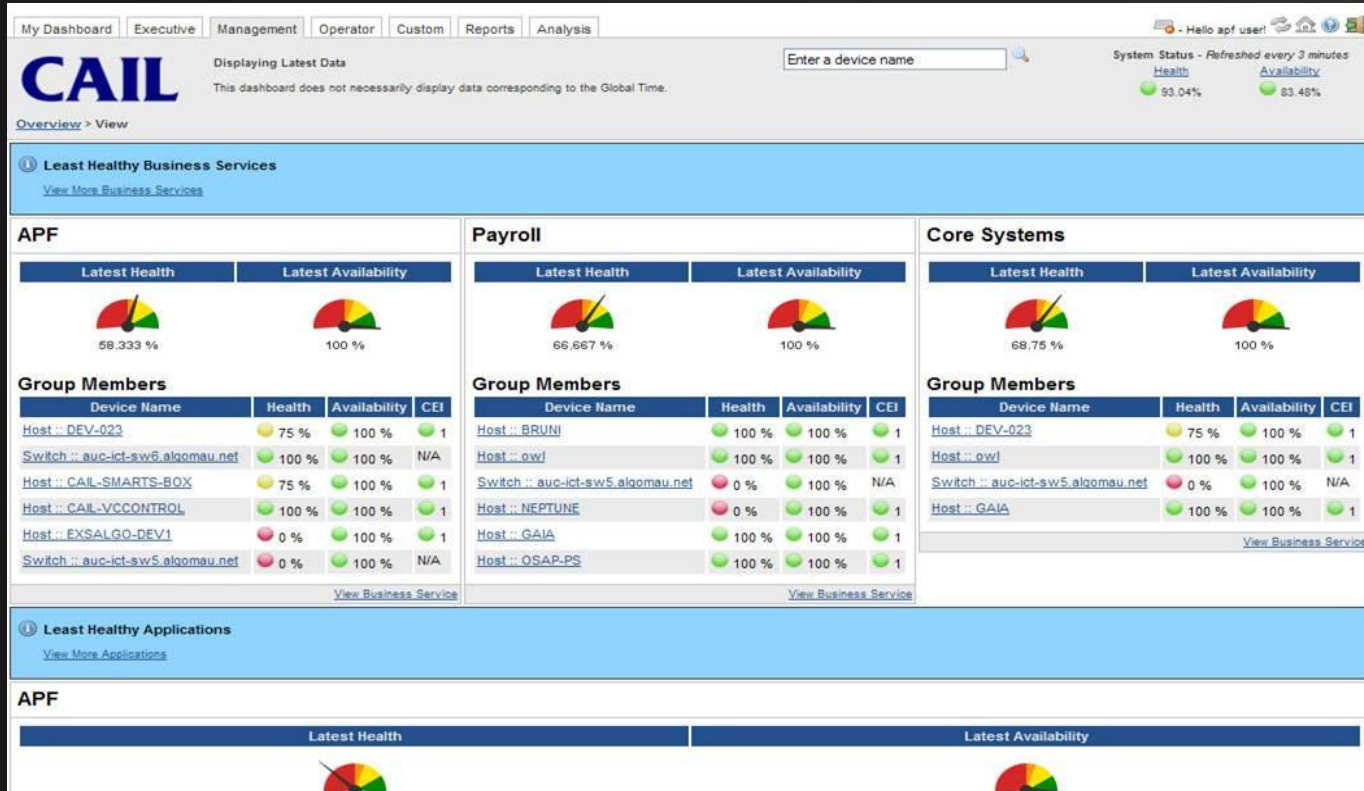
My Dashboard | Executive | Management | Operator | Custom | Reports | Analysis

- Hello apf user!

CAIL

Displaying Latest Data

This dashboard does not necessarily display data corresponding to the Global Time.

Enter a device name

System Status - Refreshed every 3 minutes
Health 93.04%
Availability 83.48%

Overview > View

Least Healthy Business Services
View More Business Services

APF

| Latest Health | Latest Availability |
|---|---|
| 58.333 % | 100 % |

Group Members

| Device Name | Health | Availability | CEI |
|---|---|---|---|
| Host :: DEV-023 | 75 % | 100 % | 1 |
| Switch :: auc-ict-sw6.algomau.net | 100 % | 100 % | N/A |
| Host :: CAIL-SMARTS-BOX | 75 % | 100 % | 1 |
| Host :: CAIL-VCCONTROL | 100 % | 100 % | 1 |
| Host :: EXSALGO-DEV1 | 0 % | 100 % | 1 |
| Switch :: auc-ict-sw5.algomau.net | 0 % | 100 % | N/A |

View Business Service

Payroll

| Latest Health | Latest Availability |
|---|---|
| 66.667 % | 100 % |

Group Members

| Device Name | Health | Availability | CEI |
|---|---|---|---|
| Host :: BRUNI | 100 % | 100 % | 1 |
| Host :: owl | 100 % | 100 % | 1 |
| Switch :: auc-ict-sw5.algomau.net | 0 % | 100 % | N/A |
| Host :: NEPTUNE | 0 % | 100 % | 1 |
| Host :: GAIA | 100 % | 100 % | 1 |
| Host :: OSAP-PS | 100 % | 100 % | 1 |

View Business Service

Core Systems

| Latest Health | Latest Availability |
|---|---|
| 68.75 % | 100 % |

Group Members

| Device Name | Health | Availability | CEI |
|---|---|---|---|
| Host :: DEV-023 | 75 % | 100 % | 1 |
| Host :: owl | 100 % | 100 % | 1 |
| Switch :: auc-ict-sw5.algomau.net | 0 % | 100 % | N/A |
| Host :: GAIA | 100 % | 100 % | 1 |

View Business Servic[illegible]

Least Healthy Applications
View More Applications

APF

| Latest Health | Latest Availability |
|---|---|